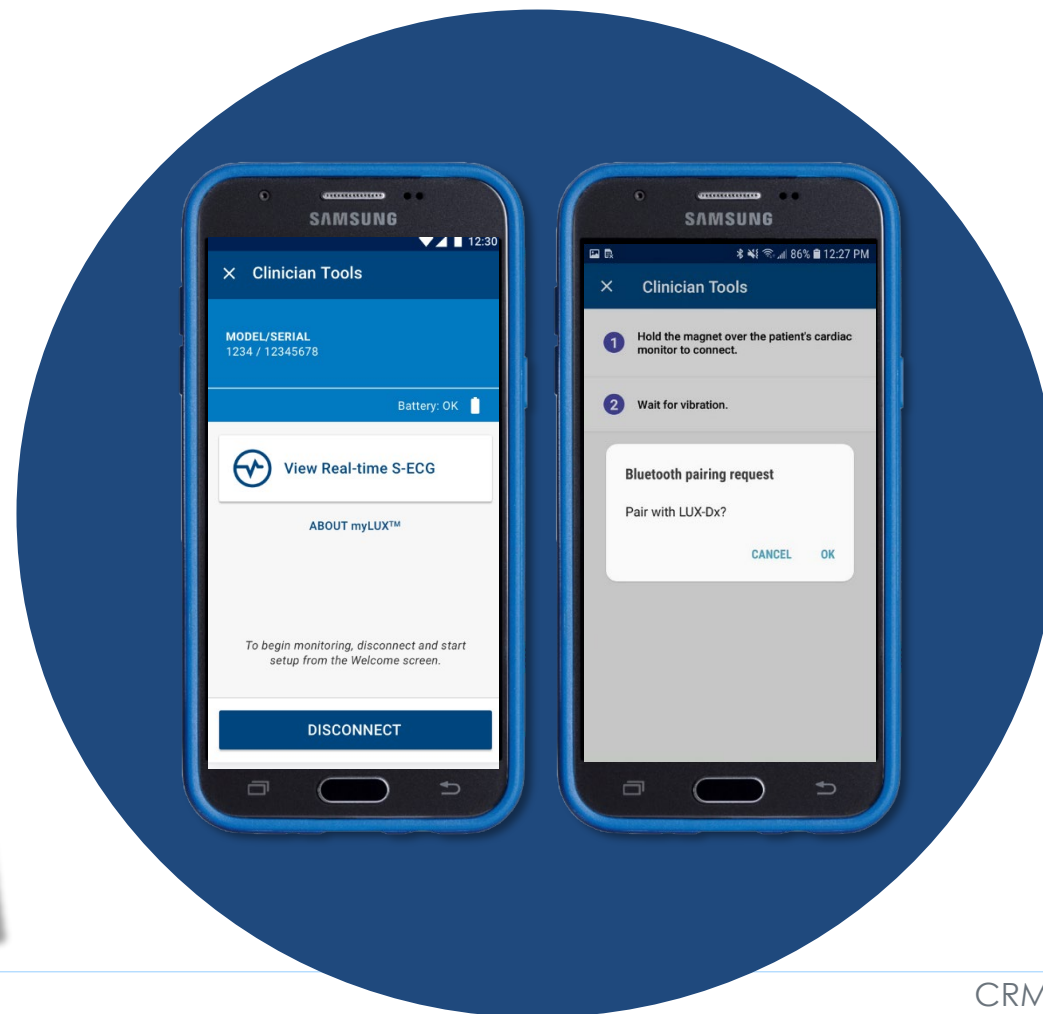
SAMSUNG

12:30

× Clinician Tools

MODEL/SERIAL
1234 / 12345678

Battery: OK

View Real-time S-ECG

ABOUT myLUX™

To begin monitoring, disconnect and start setup from the Welcome screen.

DISCONNECT

SAMSUNG

86% 12:27 PM

× Clinician Tools

1 Hold the magnet over the patient's cardiac monitor to connect.

2 Wait for vibration.

Bluetooth pairing request

Pair with LUX-Dx?

CANCEL OK

CRM